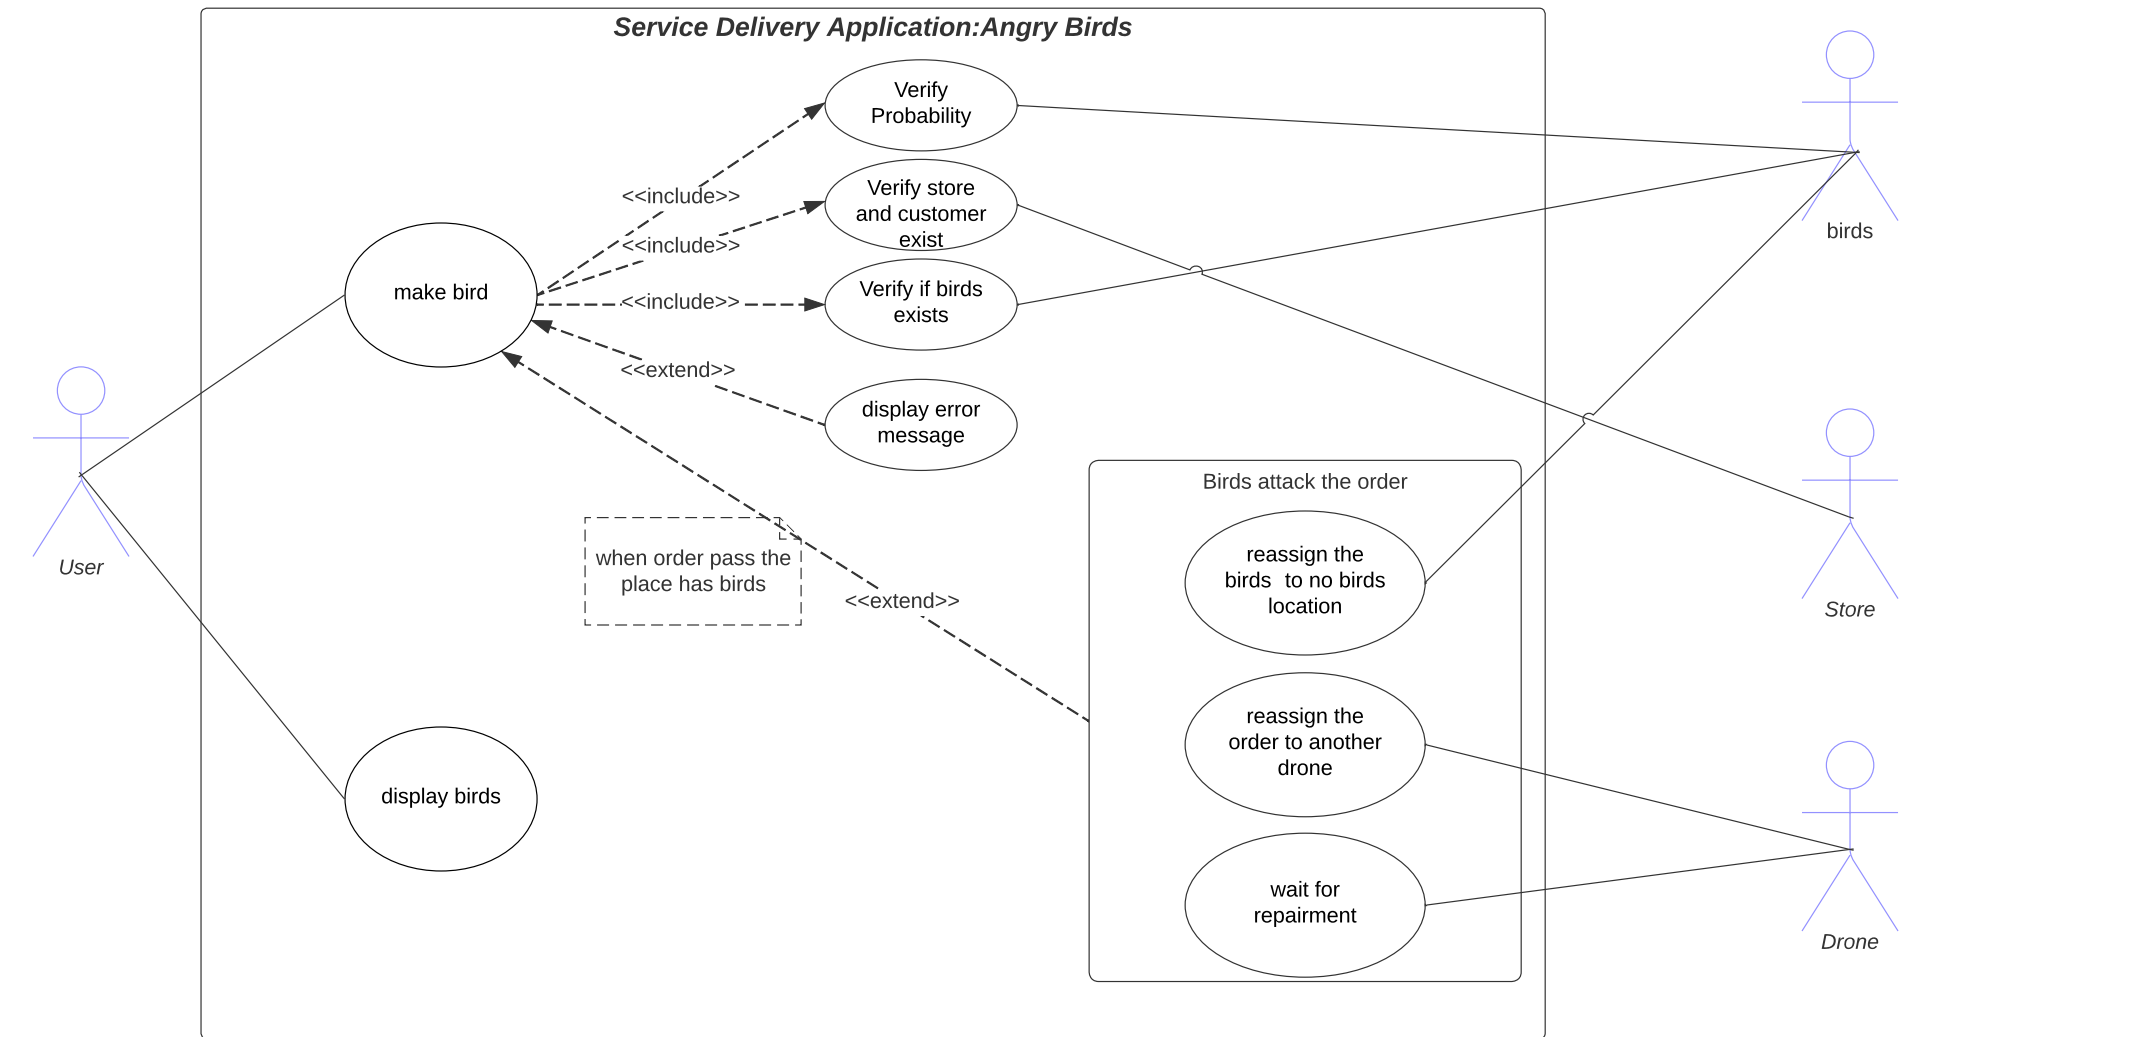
Service Delivery Application:Angry Birds

Verify Probability

Verify store and customer exist

Verify if birds exists

display error message

make bird

<<include>>

<<include>>

<<include>>

<<extend>>

birds

User

Store

Birds attack the order

reassign the birds to no birds location

reassign the order to another drone

wait for repairment

when order pass the place has birds

<<extend>>

display birds

Drone